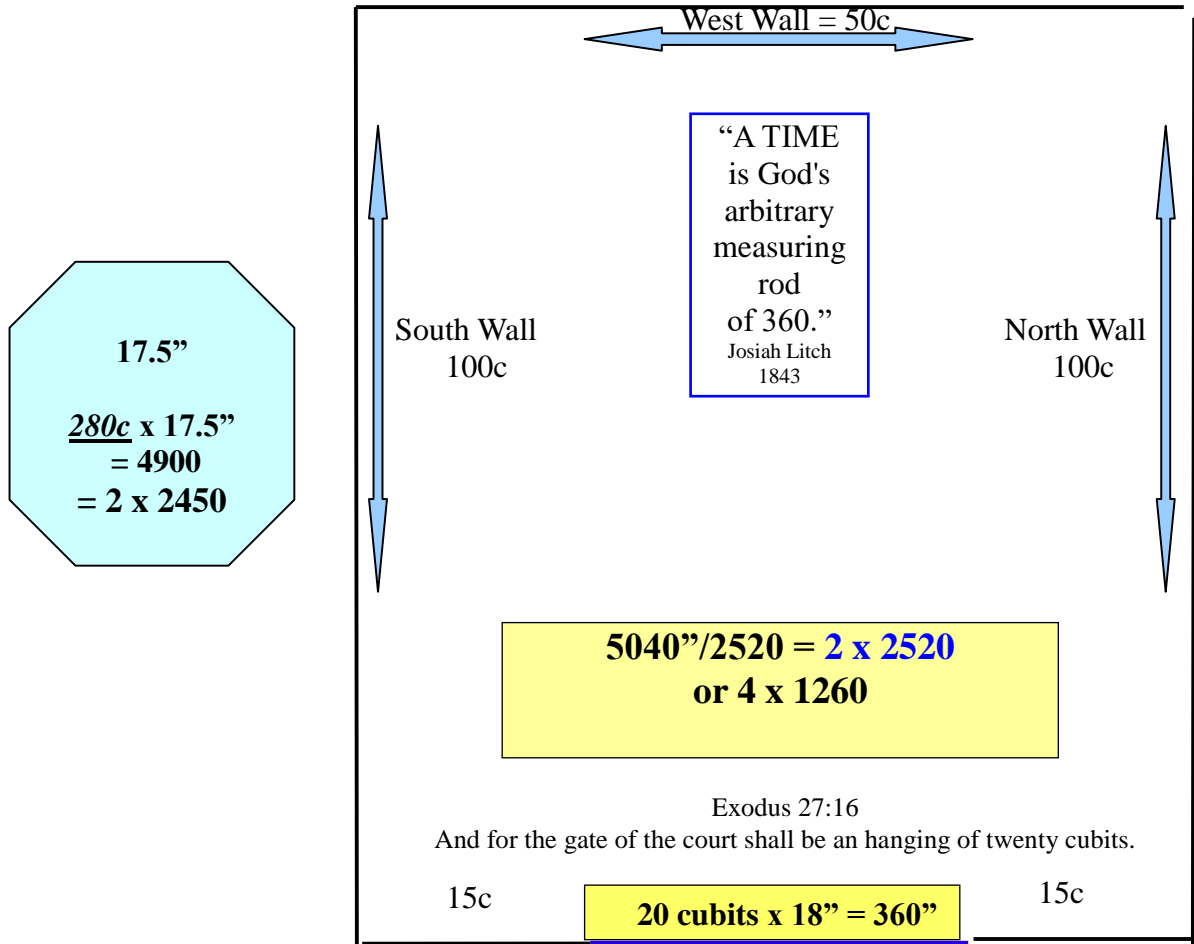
17.5”

280c x 17.5”
= 4900
= 2 x 2450

West Wall = 50c

“A TIME is God's arbitrary measuring rod of 360.”
Josiah Litch
1843

South Wall
100c

North Wall
100c

5040”/2520 = 2 x 2520
or 4 x 1260

Exodus 27:16
And for the gate of the court shall be an hanging of twenty cubits.

15c

20 cubits x 18” = 360”

15c